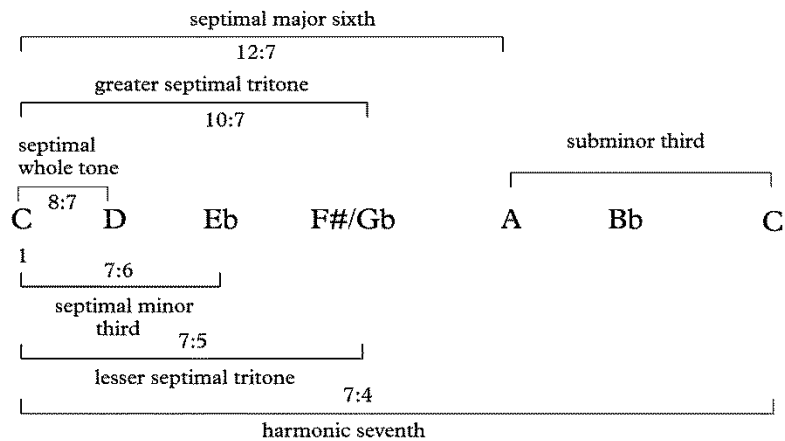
septimal major sixth

12:7

greater septimal tritone

10:7

septimal whole tone

subminor third

8:7

C D Eb F#/Gb A Bb C

1

7:6

septimal minor third

7:5

lesser septimal tritone

7:4

harmonic seventh